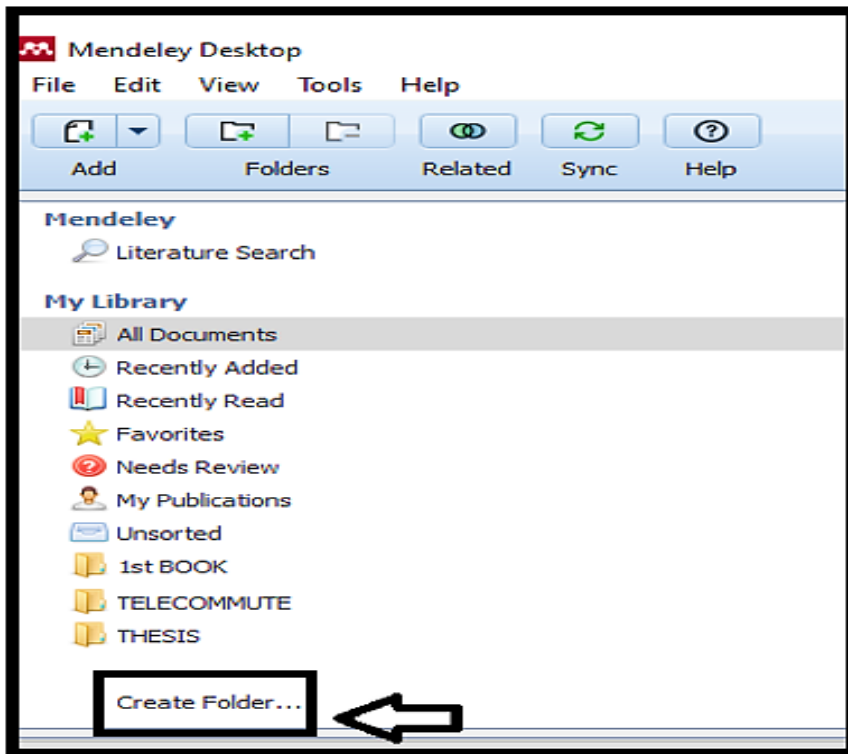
Mendeley Desktop
File Edit View Tools Help
Add Folders Related Sync Help

Mendeley
Literature Search

My Library
All Documents
Recently Added
Recently Read
Favorites
Needs Review
My Publications
Unsorted
1st BOOK
TELECOMMUTE
THESIS

Create Folder...